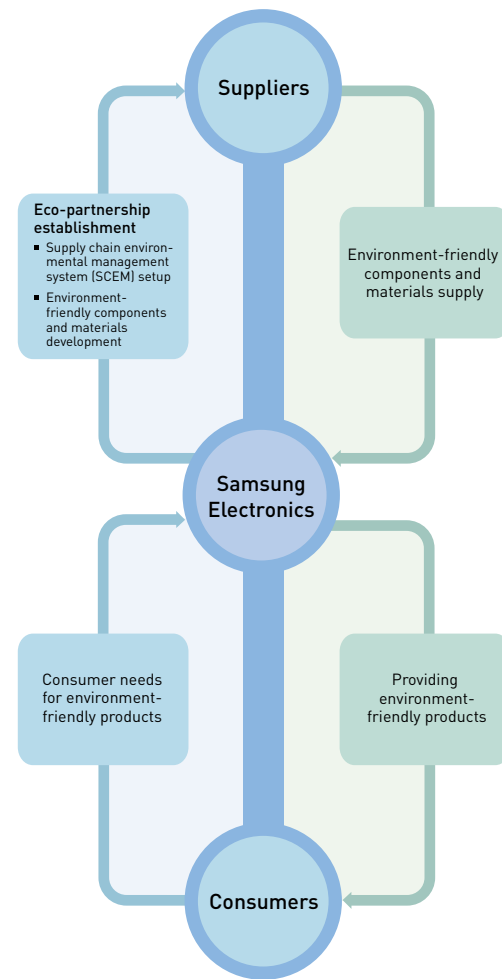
Suppliers

Eco-partnership establishment

- Supply chain environmental management system (SCEM) setup
- Environment-friendly components and materials development

Environment-friendly components and materials supply

Samsung Electronics

Consumer needs for environment-friendly products

Providing environment-friendly products

Consumers